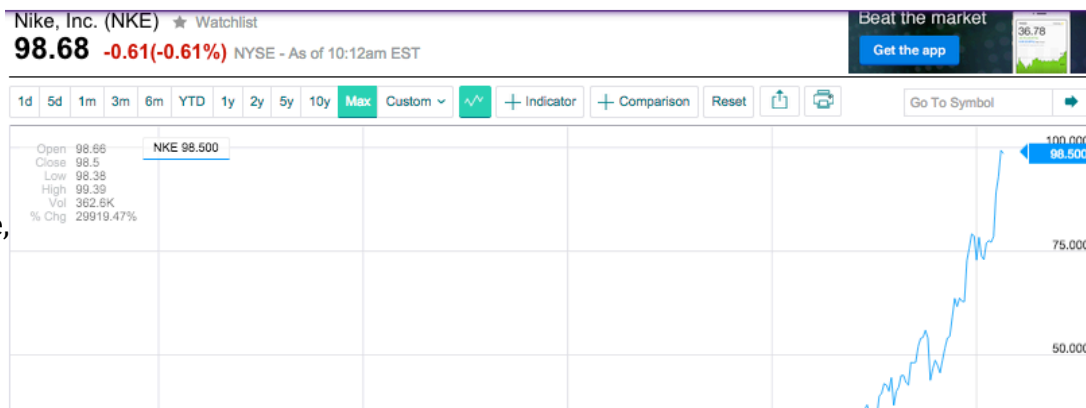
Nike, Inc. (NKE) ★ Watchlist
98.68 -0.61(-0.61%) NYSE - As of 10:12am EST

Beat the market
36.78
Get the app

1d 5d 1m 3m 6m YTD 1y 2y 5y 10y Max Custom
Indicator
Comparison
Reset
Go To Symbol

Open 98.66
Close 98.5
Low 98.38
High 99.39
Vol 362.6K
% Chg 29919.47%

NKE 98.500

100.000
98.500
75.000
50.000